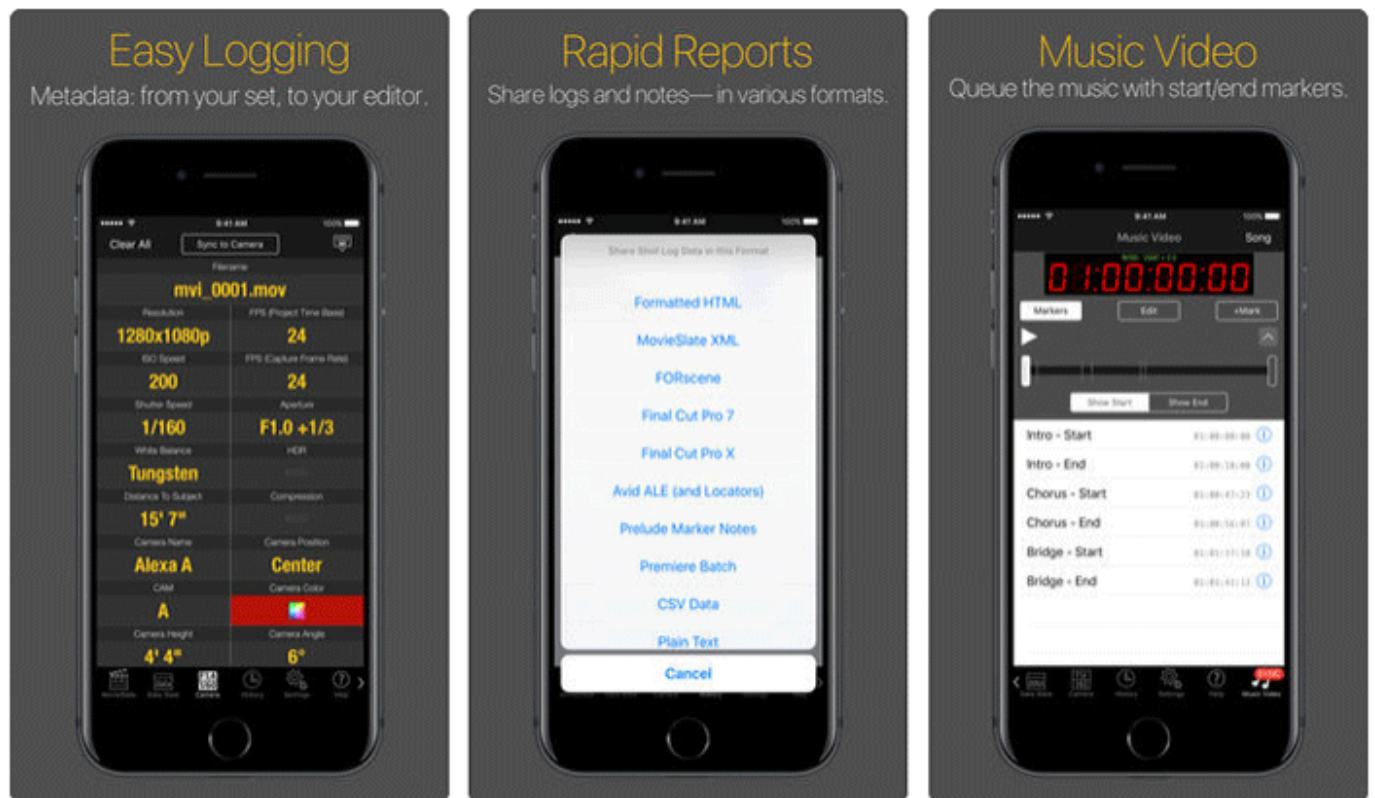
Easy Logging

Metadata: from your set, to your editor.

9:41 AM 100%

Clear All

Sync to Camera

Filename

mvi_0001.mov

Resolution

1280x1080p

FPS (Project Time Base)

24

ISO Speed

200

FPS (Capture Frame Rate)

24

Shutter Speed

1/160

Aperture

F1.0 +1/3

White Balance

Tungsten

HDR

Distance To Subject

15' 7"

Compression

Camera Name

Alexa A

Camera Position

Center

CAM

A

Camera Color

Camera Height

4' 4"

Camera Angle

6°

MovieSlate Edu Slate Camera History Settings Help

Rapid Reports

Share logs and notes— in various formats.

9:41 AM 100%

Share Shot Log Data in this Format

Formatted HTML

MovieSlate XML

FORscene

Final Cut Pro 7

Final Cut Pro X

Avid ALE (and Locators)

Prelude Marker Notes

Premiere Batch

CSV Data

Plain Text

Cancel

Music Video

Queue the music with start/end markers.

9:41 AM 100%

Music Video

Song

01:00:00:00

Markers

Edit

+Mark

Show Start

Show End

Intro - Start

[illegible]

Intro - End

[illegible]

Chorus - Start

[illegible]

Chorus - End

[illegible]

Bridge - Start

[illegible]

Bridge - End

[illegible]

Note Slate Camera History Settings Help Music Video